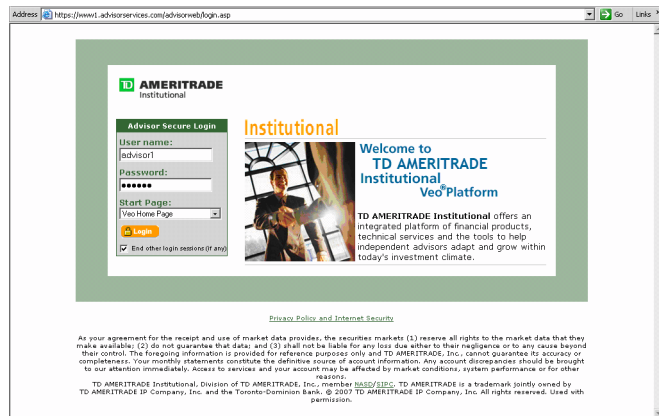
Address https://www1.advisorservices.com/advisorweb/login.asp Go Links

TD AMERITRADE Institutional

Advisor Secure Login

User name:
advisor1

Password:
••••••

Start Page:
Veo Home Page

Login

End other login sessions (if any)

Institutional

Welcome to TD AMERITRADE Institutional Veo® Platform

TD AMERITRADE Institutional offers an integrated platform of financial products, technical services and the tools to help independent advisors adapt and grow within today's investment climate.

Privacy Policy and Internet Security

As your agreement for the receipt and use of market data provides, the securities markets (1) reserve all rights to the market data that they make available; (2) do not guarantee that data; and (3) shall not be liable for any loss due either to their negligence or to any cause beyond their control. The foregoing information is provided for reference purposes only and TD AMERITRADE, Inc., cannot guarantee its accuracy or completeness. Your monthly statements constitute the definitive source of account information. Any account discrepancies should be brought to our attention immediately. Access to services and your account may be affected by market conditions, system performance or for other reasons.
TD AMERITRADE Institutional, Division of TD AMERITRADE, Inc., member NASD/SIPC. TD AMERITRADE is a trademark jointly owned by TD AMERITRADE IP Company, Inc. and the Toronto-Dominion Bank. © 2007 TD AMERITRADE IP Company, Inc. All rights reserved. Used with permission.